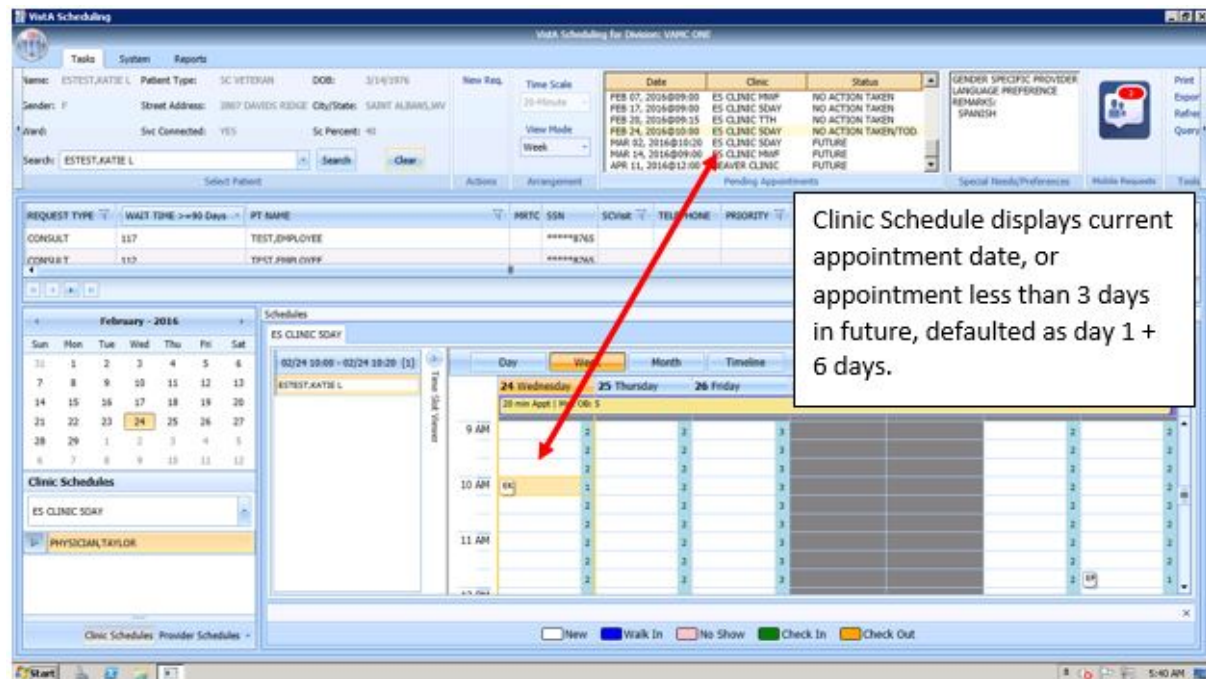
VistA Scheduling

VistA Scheduling for Division: VAMC ONE

Tasks System Reports

Name: ESTEST,KATIE L Patient Type: SC VETERAN DOB: 3/14/1976
Gender: F Street Address: 3867 DAVIDS RIDGE City/State: SAINT ALBANS,WV
Ward: Svc Connected: YES Sc Percent: 40
Search: ESTEST,KATIE L Search Clear
Select Patient

New Req.
Actions

Time Scale
20-Minute
View Mode
Week
Arrangement

| Date | Clinic | Status |
|---|---|---|
| FEB 07, 2016@09:00 | ES CLINIC MWF | NO ACTION TAKEN |
| FEB 17, 2016@09:00 | ES CLINIC SDAY | NO ACTION TAKEN |
| FEB 20, 2016@09:15 | ES CLINIC TTH | NO ACTION TAKEN |
| FEB 24, 2016@10:00 | ES CLINIC SDAY | NO ACTION TAKEN/TOD. |
| MAR 02, 2016@10:20 | ES CLINIC SDAY | FUTURE |
| MAR 14, 2016@09:00 | ES CLINIC MWF | FUTURE |
| APR 11, 2016@12:00 | BEAVER CLINIC | FUTURE |

Pending Appointments

GENDER SPECIFIC PROVIDER
LANGUAGE PREFERENCE
REMARKS:
SPANISH
Special Needs/Preferences

Mobile Requests

Print
Expor
Refre
Query
Tasks

| REQUEST TYPE | WAIT TIME >=90 Days | PT NAME | MRTC | SSN | SCVisit | TELEPHONE | PRIORITY |
|---|---|---|---|---|---|---|---|
| CONSULT | 117 | TEST,EMPLOYEE | | *****8765 | | | |
| CONSULT | 112 | TEST,EMPLOYEE | | *****8765 | | | |

Clinic Schedule displays current appointment date, or appointment less than 3 days in future, defaulted as day 1 + 6 days.

February - 2016

| Sun | Mon | Tue | Wed | Thu | Fri | Sat |
|---|---|---|---|---|---|---|
| 31 | 1 | 2 | 3 | 4 | 5 | 6 |
| 7 | 8 | 9 | 10 | 11 | 12 | 13 |
| 14 | 15 | 16 | 17 | 18 | 19 | 20 |
| 21 | 22 | 23 | 24 | 25 | 26 | 27 |
| 28 | 29 | 1 | 2 | 3 | 4 | 5 |
| 6 | 7 | 8 | 9 | 10 | 11 | 12 |

Clinic Schedules
ES CLINIC SDAY
PHYSICIAN,TAYLOR

Clinic Schedules Provider Schedules

Schedules
ES CLINIC SDAY
02/24 10:00 - 02/24 10:20 (1)
ESTEST,KATIE L
Time Slot Viewer

Day Week Month Timeline
24 Wednesday 25 Thursday 26 Friday
20 min Appt | Max Olb: 5
9 AM
10 AM
11 AM
ES

New Walk In No Show Check In Check Out

Start 5:40 AM